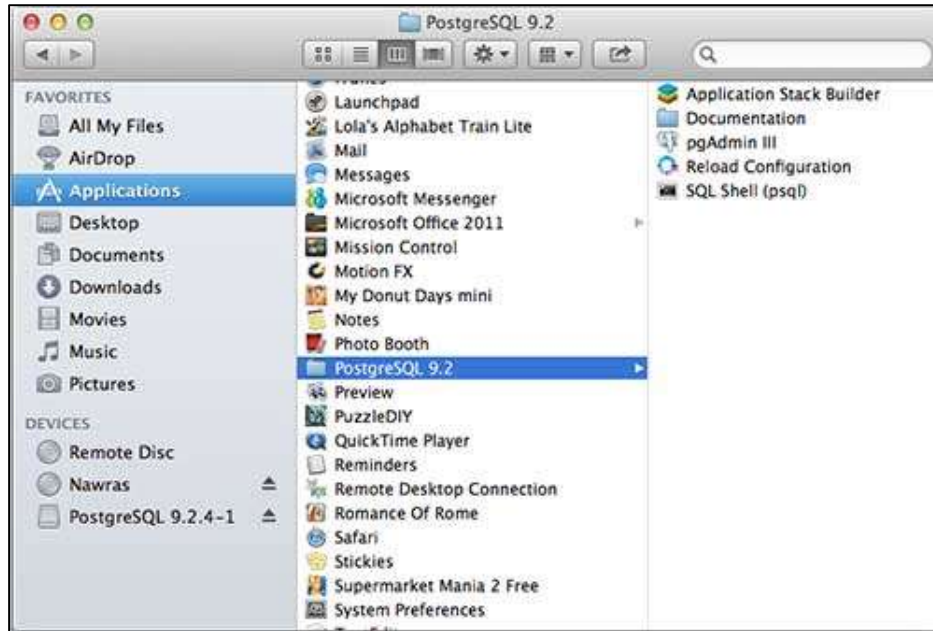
PostgreSQL 9.2

FAVORITES
All My Files
AirDrop
Applications
Desktop
Documents
Downloads
Movies
Music
Pictures

DEVICES
Remote Disc
Nawras
PostgreSQL 9.2.4-1

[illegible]
Launchpad
Lola's Alphabet Train Lite
Mail
Messages
Microsoft Messenger
Microsoft Office 2011
Mission Control
Motion FX
My Donut Days mini
Notes
Photo Booth
PostgreSQL 9.2
Preview
PuzzleDIY
QuickTime Player
Reminders
Remote Desktop Connection
Romance Of Rome
Safari
Stickies
Supermarket Mania 2 Free
System Preferences

Application Stack Builder
Documentation
pgAdmin III
Reload Configuration
SQL Shell (psql)